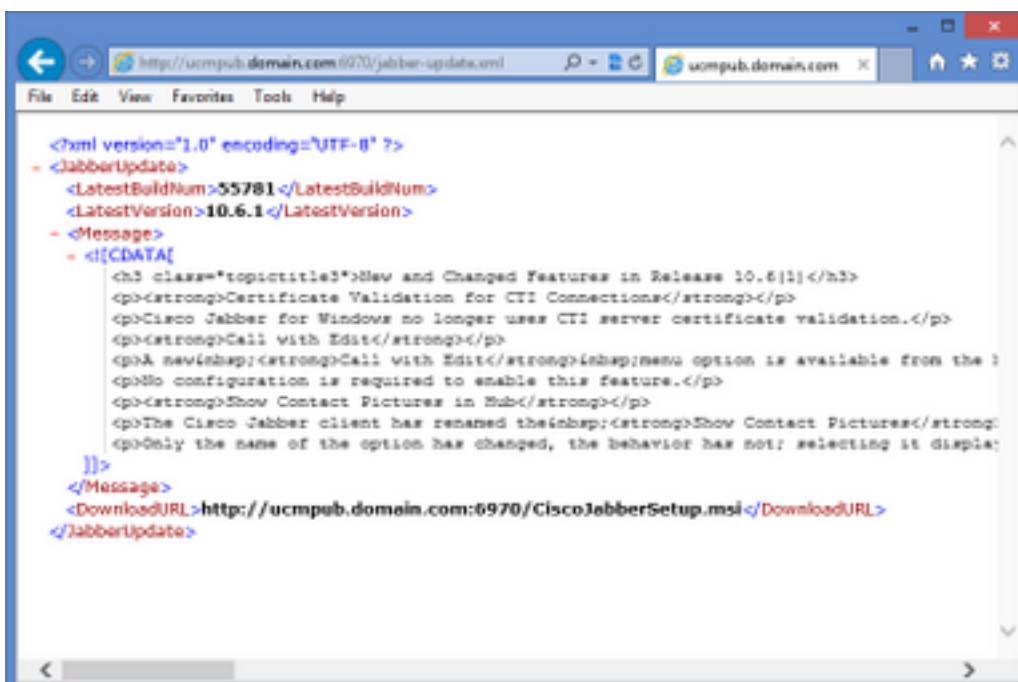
http://ucmpub.domain.com:6970/jabber-update.xml

ucmpub.domain.com ×

File Edit View Favorites Tools Help

<?xml version="1.0" encoding="UTF-8" ?>
- <JabberUpdate>
<LatestBuildNum>55781</LatestBuildNum>
<LatestVersion>10.6.1</LatestVersion>
- <Message>
- <![CDATA[
<h3 class="topictitle3">New and Changed Features in Release 10.6(1)</h3>
<p><strong>Certificate Validation for CTI Connections</strong></p>
<p>Cisco Jabber for Windows no longer uses CTI server certificate validation.</p>
<p><strong>Call with Edit</strong></p>
<p>A new&nbsp;<strong>Call with Edit</strong>&nbsp;menu option is available from the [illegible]
<p>No configuration is required to enable this feature.</p>
<p><strong>Show Contact Pictures in Hub</strong></p>
<p>The Cisco Jabber client has renamed the&nbsp;<strong>Show Contact Pictures</strong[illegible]
<p>Only the name of the option has changed, the behavior has not; selecting it displa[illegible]
]]>
</Message>
<DownloadURL>http://ucmpub.domain.com:6970/CiscoJabberSetup.msi</DownloadURL>
</JabberUpdate>